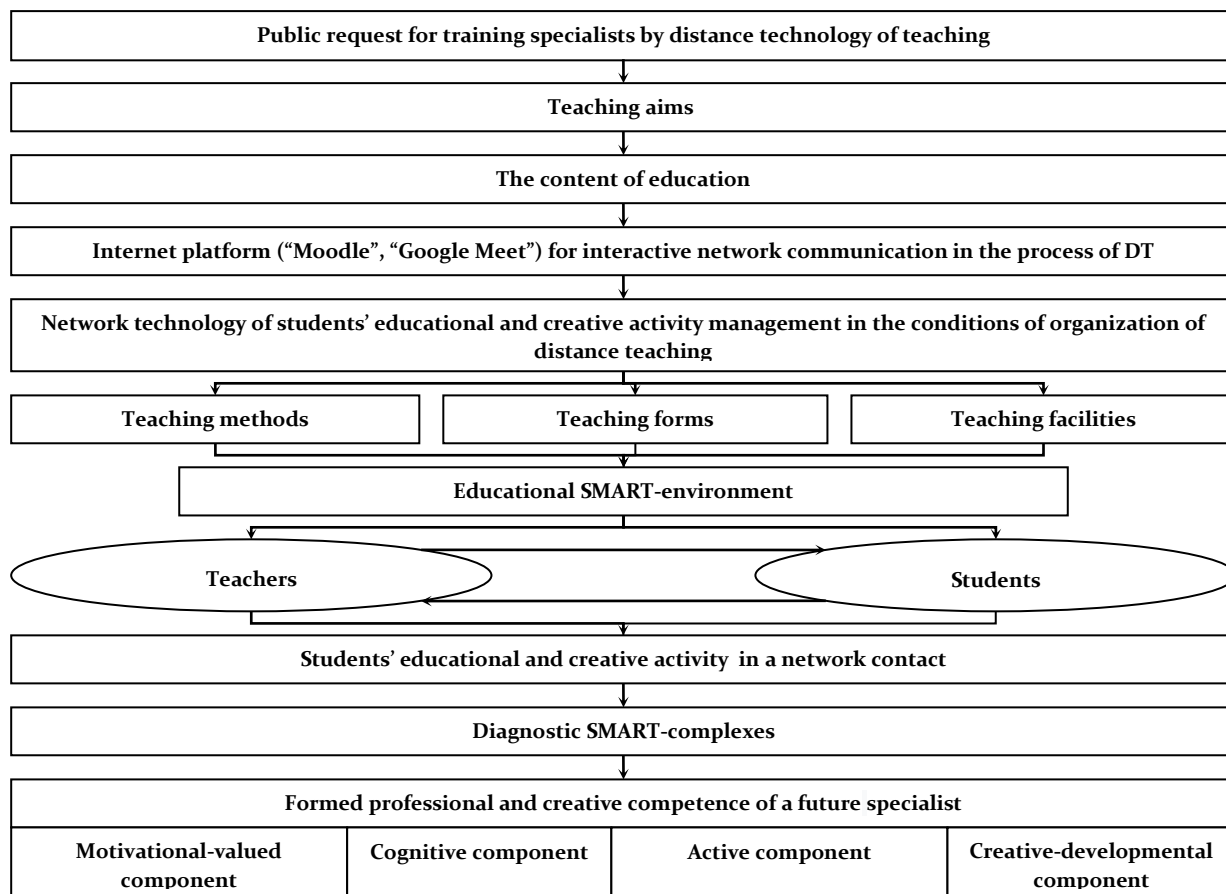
Public request for training specialists by distance technology of teaching

Teaching aims

The content of education

Internet platform (“Moodle”, “Google Meet”) for interactive network communication in the process of DT

Network technology of students’ educational and creative activity management in the conditions of organization of distance teaching

Teaching methods

Teaching forms

Teaching facilities

Educational SMART-environment

Teachers

Students

Students’ educational and creative activity in a network contact

Diagnostic SMART-complexes

Formed professional and creative competence of a future specialist

| Motivational-valued component | Cognitive component | Active component | Creative-developmental component |
|---|---|---|---|